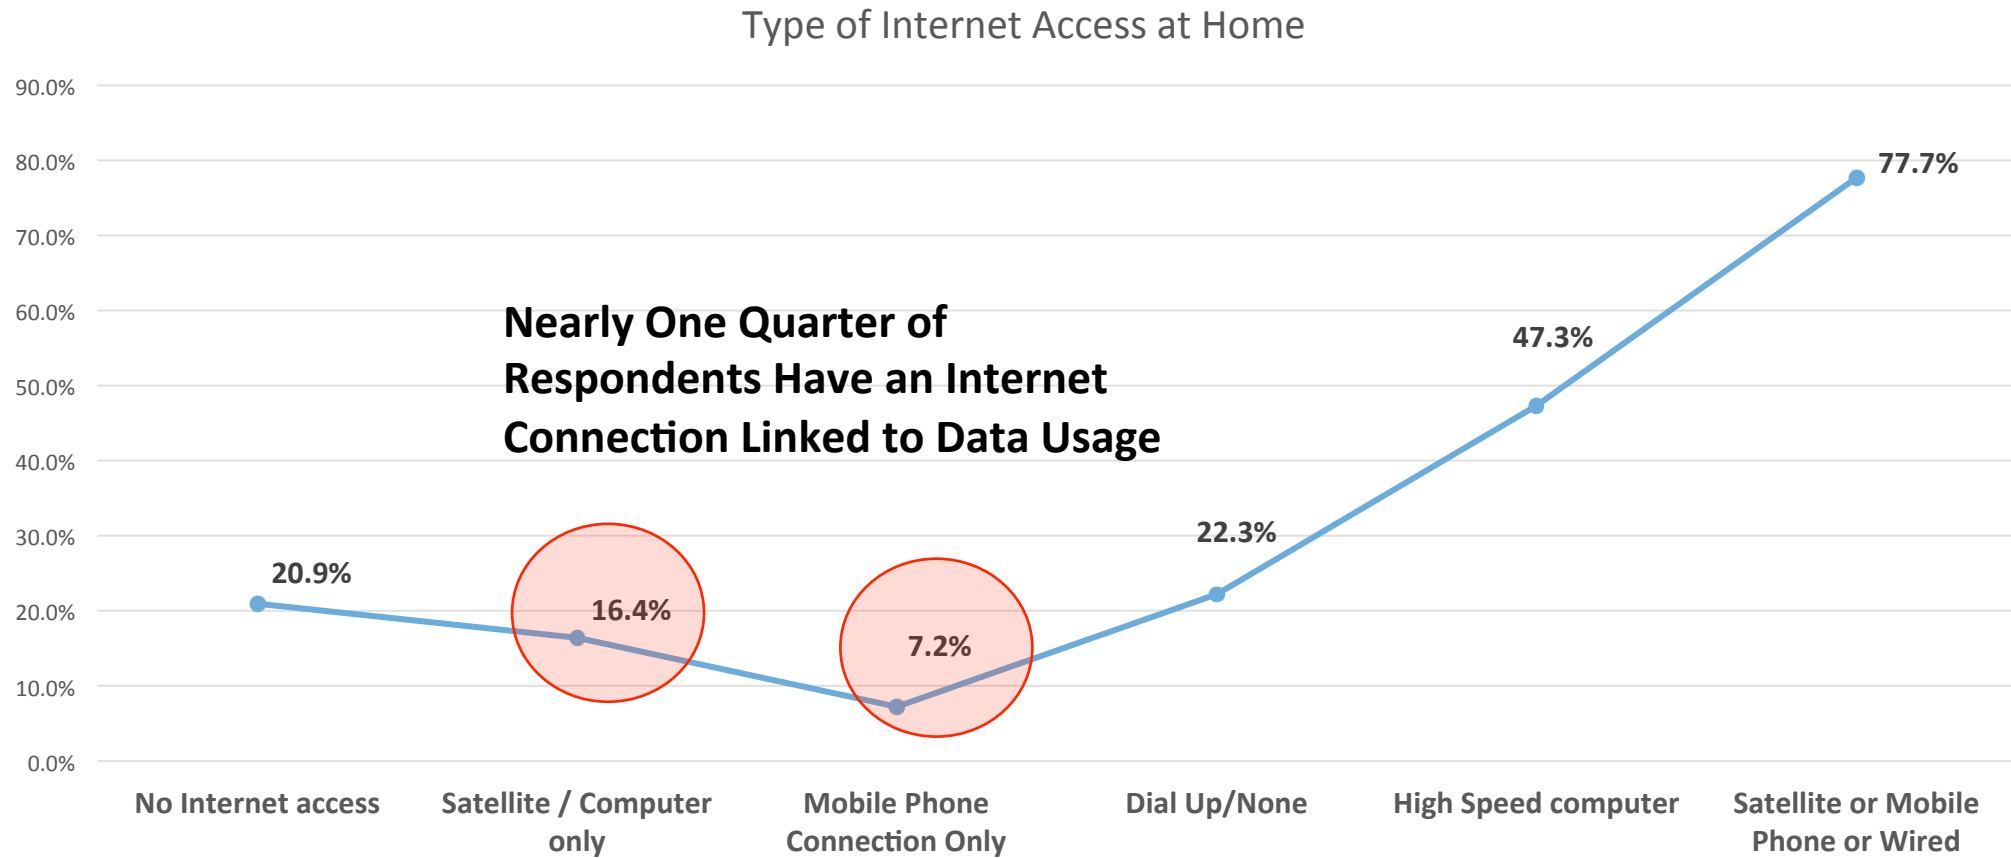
Type of Internet Access at Home

90.0%
80.0%
70.0%
60.0%
50.0%
40.0%
30.0%
20.0%
10.0%
0.0%

Nearly One Quarter of Respondents Have an Internet Connection Linked to Data Usage

20.9%
16.4%
7.2%
22.3%
47.3%
77.7%

No Internet access
Satellite / Computer only
Mobile Phone Connection Only
Dial Up/None
High Speed computer
Satellite or Mobile Phone or Wired